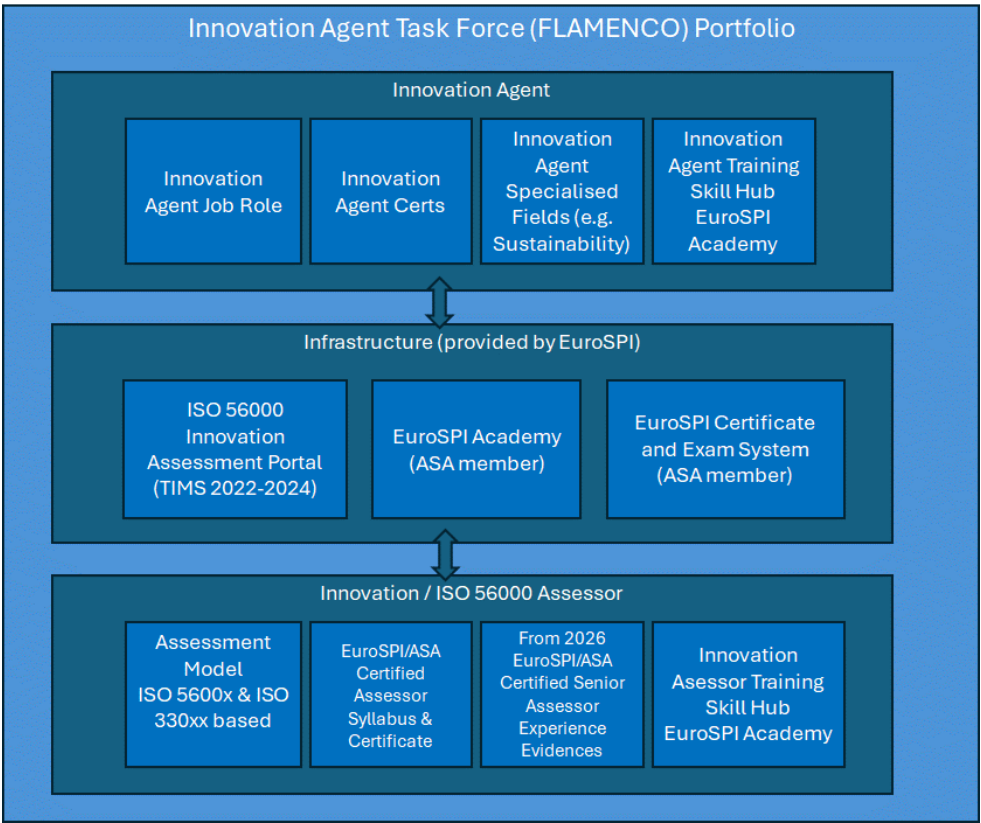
Innovation Agent Task Force (FLAMENCO) Portfolio

Innovation Agent

Innovation Agent Job Role

Innovation Agent Certs

Innovation Agent Specialised Fields (e.g. Sustainability)

Innovation Agent Training Skill Hub EuroSPI Academy

Infrastructure (provided by EuroSPI)

ISO 56000 Innovation Assessment Portal (TIMS 2022-2024)

EuroSPI Academy (ASA member)

EuroSPI Certificate and Exam System (ASA member)

Innovation / ISO 56000 Assessor

Assessment Model ISO 5600x & ISO 330xx based

EuroSPI/ASA Certified Assessor Syllabus & Certificate

From 2026 EuroSPI/ASA Certified Senior Assessor Experience Evidences

Innovation Assessor Training Skill Hub EuroSPI Academy